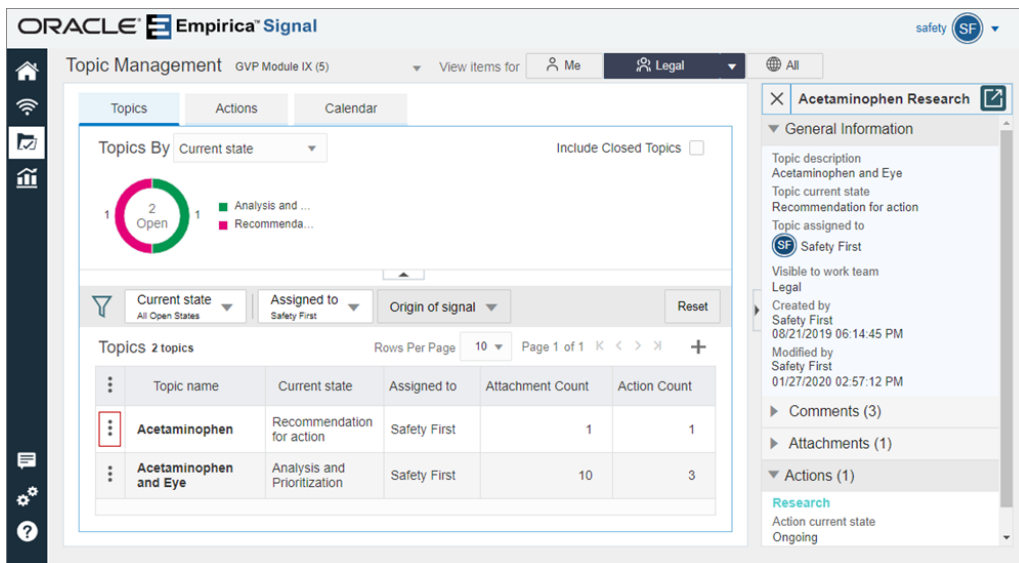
ORACLE Empirica™ Signal

safety SF

Topic Management GVP Module IX (5) View items for Me Legal All

Topics Actions Calendar

Topics By Current state

Include Closed Topics

1 2 Open 1

Analysis and ...
Recommenda...

Current state All Open States
Assigned to Safety First
Origin of signal
Reset

Topics 2 topics
Rows Per Page 10 Page 1 of 1

| ⋮ | Topic name | Current state | Assigned to | Attachment Count | Action Count |
|---|---|---|---|---|---|
| ⋮ | Acetaminophen | Recommendation for action | Safety First | 1 | 1 |
| ⋮ | Acetaminophen and Eye | Analysis and Prioritization | Safety First | 10 | 3 |

Acetaminophen Research

General Information

Topic description
Acetaminophen and Eye
Topic current state
Recommendation for action
Topic assigned to
SF Safety First
Visible to work team
Legal
Created by
Safety First
08/21/2019 06:14:45 PM
Modified by
Safety First
01/27/2020 02:57:12 PM

Comments (3)

Attachments (1)

Actions (1)

Research
Action current state
Ongoing